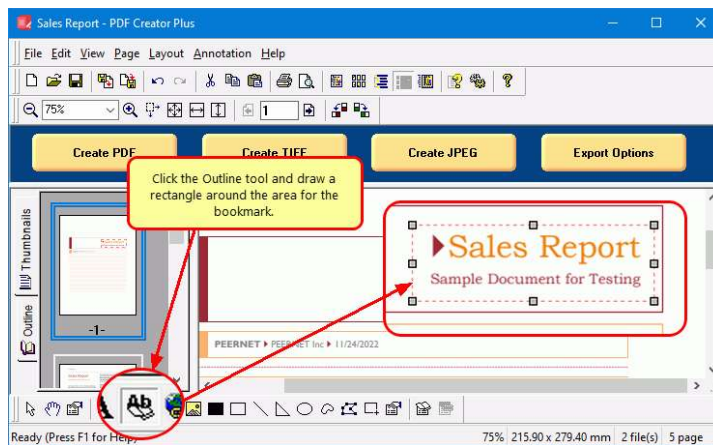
Sales Report - PDF Creator Plus

File Edit View Page Layout Annotation Help

75%

1

Create PDF

Create TIFF

Create JPEG

Export Options

Click the Outline tool and draw a rectangle around the area for the bookmark.

Thumbnails

Outline

-1-

Sales Report

Sample Document for Testing

PEERNET ▸ PEERNET Inc ▸ 11/24/2022

Ready (Press F1 for Help)

75% 215.90 x 279.40 mm 2 file(s) 5 page